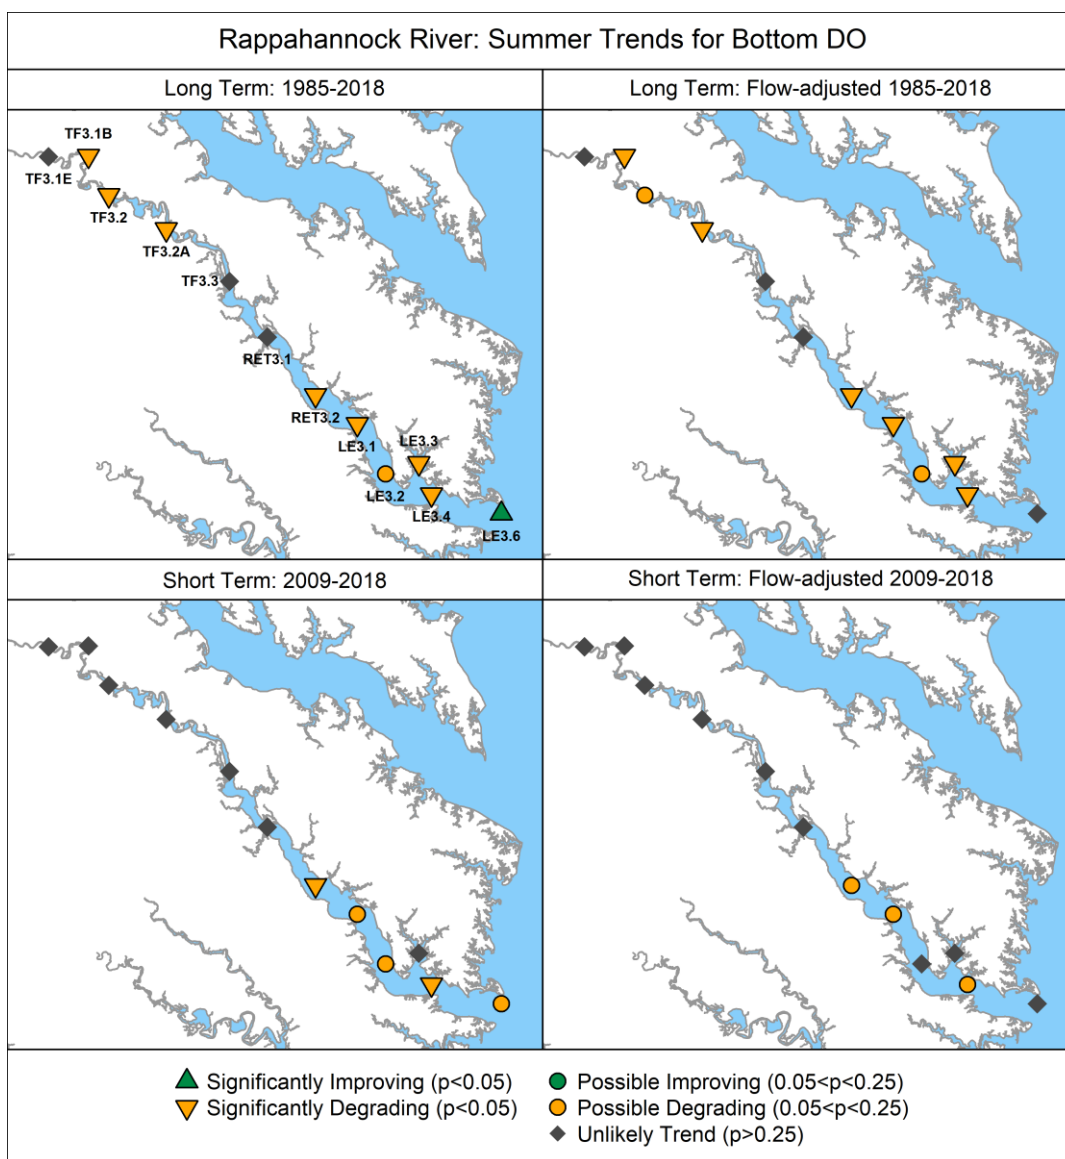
Rappahannock River: Summer Trends for Bottom DO

Long Term: 1985-2018

TF3.1B
TF3.1E
TF3.2
TF3.2A
TF3.3
RET3.1
RET3.2
LE3.1
LE3.3
LE3.2
LE3.4
LE3.6

Long Term: Flow-adjusted 1985-2018

Short Term: 2009-2018

Short Term: Flow-adjusted 2009-2018

Significantly Improving (p<0.05)
Significantly Degrading (p<0.05)
Possible Improving (0.05<p<0.25)
Possible Degrading (0.05<p<0.25)
Unlikely Trend (p>0.25)